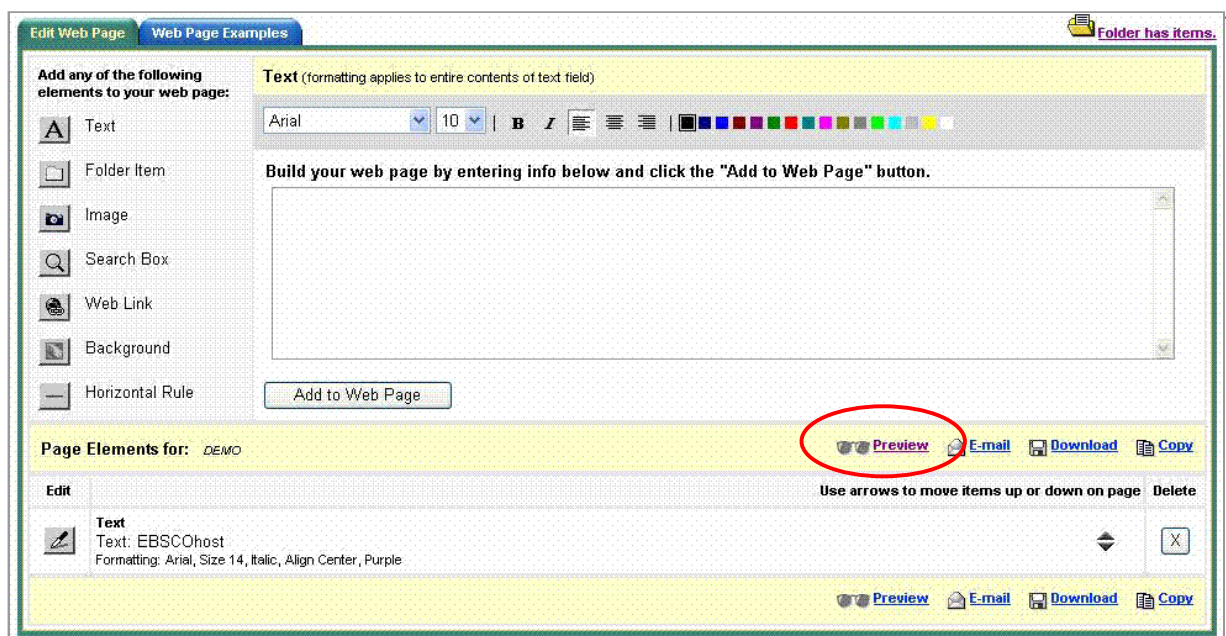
Edit Web Page | Web Page Examples

Folder has items.

Add any of the following elements to your web page:

Text

Folder Item

Image

Search Box

Web Link

Background

Horizontal Rule

Text (formatting applies to entire contents of text field)

Arial 10 B I

Build your web page by entering info below and click the "Add to Web Page" button.

Add to Web Page

Page Elements for: DEMO

Preview E-mail Download Copy

Edit

Use arrows to move items up or down on page

Delete

Text
Text: EBSCOhost
Formatting: Arial, Size 14, Italic, Align Center, Purple

X

Preview E-mail Download Copy